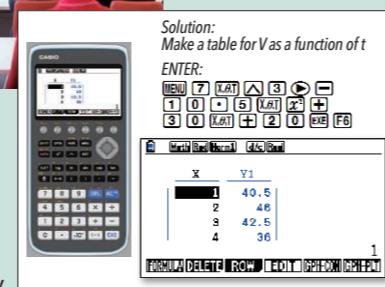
Solution:
Make a table for V as a function of t

ENTER:
MENU 7 X,θ,T ▲ 3 ▶ −
1 0 · 5 X,θ,T $x^2$ +
3 0 X,θ,T + 2 0 EXE F6

Math Rad Norm1 d/c Real

| X | Y1 |
|---|---|
| 1 | 40.5 |
| 2 | 46 |
| 3 | 42.5 |
| 4 | 36 |

1

FORMULA DELETE ROW EDIT G-CON G-PLT

CASIO